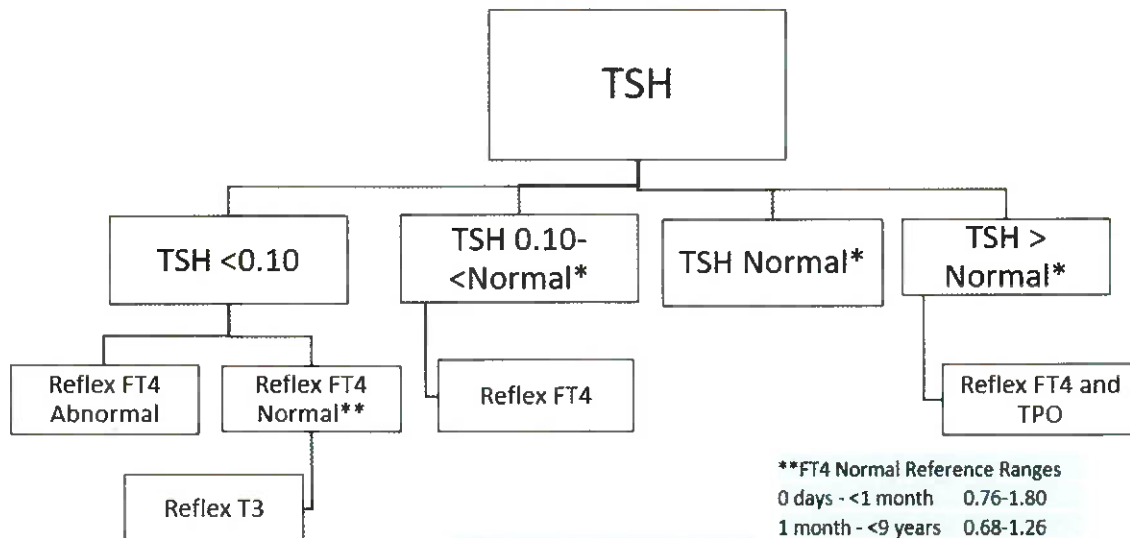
TSH

TSH <0.10

TSH 0.10- <Normal*

TSH Normal*

TSH > Normal*

Reflex FT4 Abnormal

Reflex FT4 Normal**

Reflex FT4

Reflex FT4 and TPO

Reflex T3

**FT4 Normal Reference Ranges

| | |
|---|---|
| 0 days - <1 month | 0.76-1.80 |
| 1 month - <9 years | 0.68-1.26 |